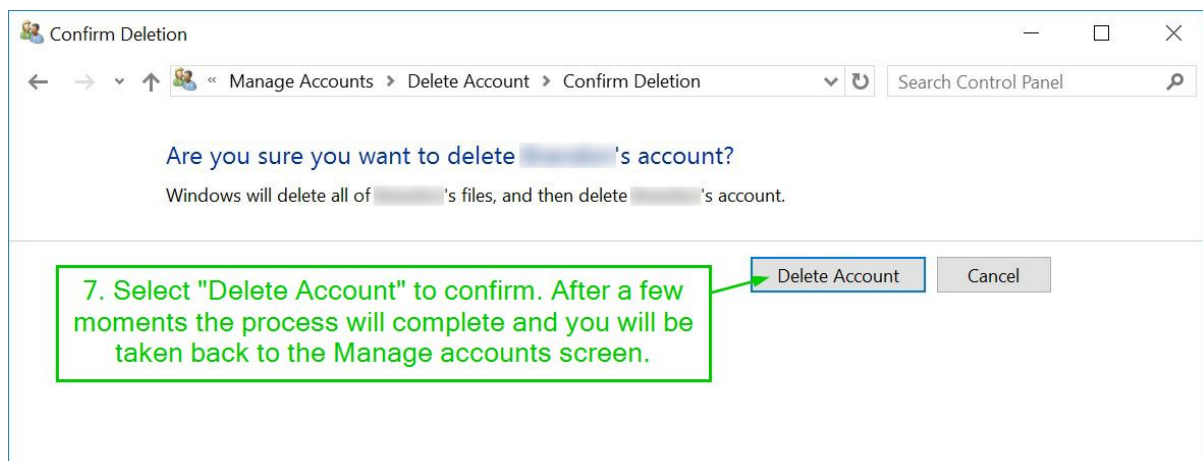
Confirm Deletion

« Manage Accounts > Delete Account > Confirm Deletion

Search Control Panel

Are you sure you want to delete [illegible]'s account?

Windows will delete all of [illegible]'s files, and then delete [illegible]'s account.

Delete Account

Cancel

7. Select "Delete Account" to confirm. After a few moments the process will complete and you will be taken back to the Manage accounts screen.